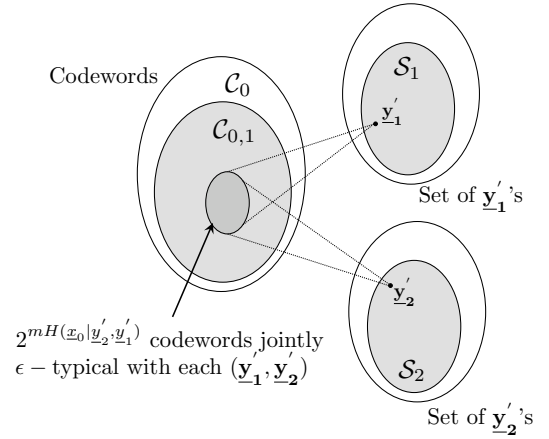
Codewords

$\mathcal{C}_0$

$\mathcal{C}_{0,1}$

$\mathcal{S}_1$

$\underline{\mathbf{y}}_1^{'}$

Set of $\underline{\mathbf{y}}_1^{'}$'s

$\underline{\mathbf{y}}_2^{'}$

$\mathcal{S}_2$

Set of $\underline{\mathbf{y}}_2^{'}$'s

$2^{mH(\underline{x}_0|\underline{y}_2^{'},\underline{y}_1^{'})}$ codewords jointly $\epsilon-$typical with each $(\underline{\mathbf{y}}_1^{'},\underline{\mathbf{y}}_2^{'})$